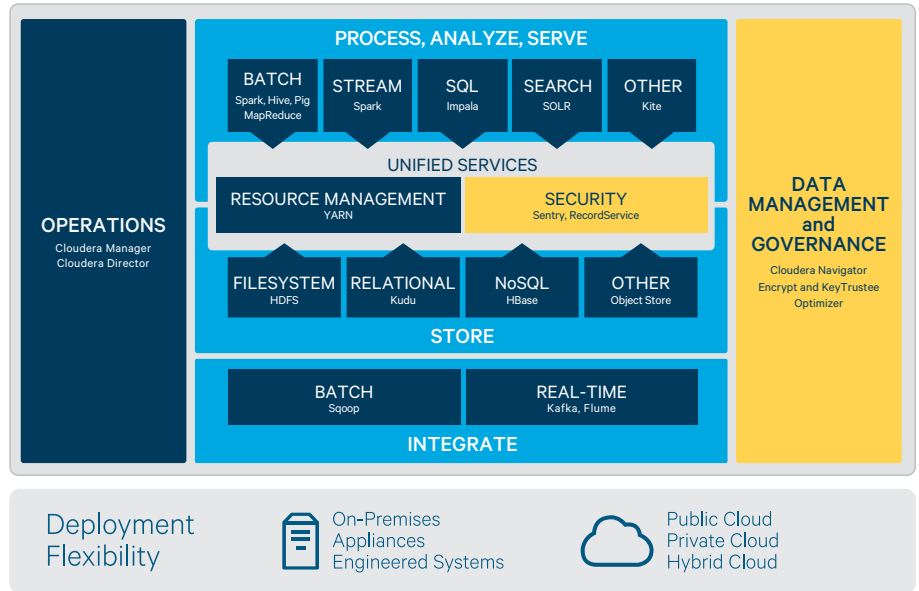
OPERATIONS
Cloudera Manager
Cloudera Director

PROCESS, ANALYZE, SERVE

BATCH
Spark, Hive, Pig
MapReduce

STREAM
Spark

SQL
Impala

SEARCH
SOLR

OTHER
Kite

UNIFIED SERVICES

RESOURCE MANAGEMENT
YARN

SECURITY
Sentry, RecordService

FILESYSTEM
HDFS

RELATIONAL
Kudu

NoSQL
HBase

OTHER
Object Store

STORE

BATCH
Sqoop

REAL-TIME
Kafka, Flume

INTEGRATE

DATA MANAGEMENT and GOVERNANCE
Cloudera Navigator
Encrypt and KeyTrustee
Optimizer

Deployment Flexibility

On-Premises
Appliances
Engineered Systems

Public Cloud
Private Cloud
Hybrid Cloud